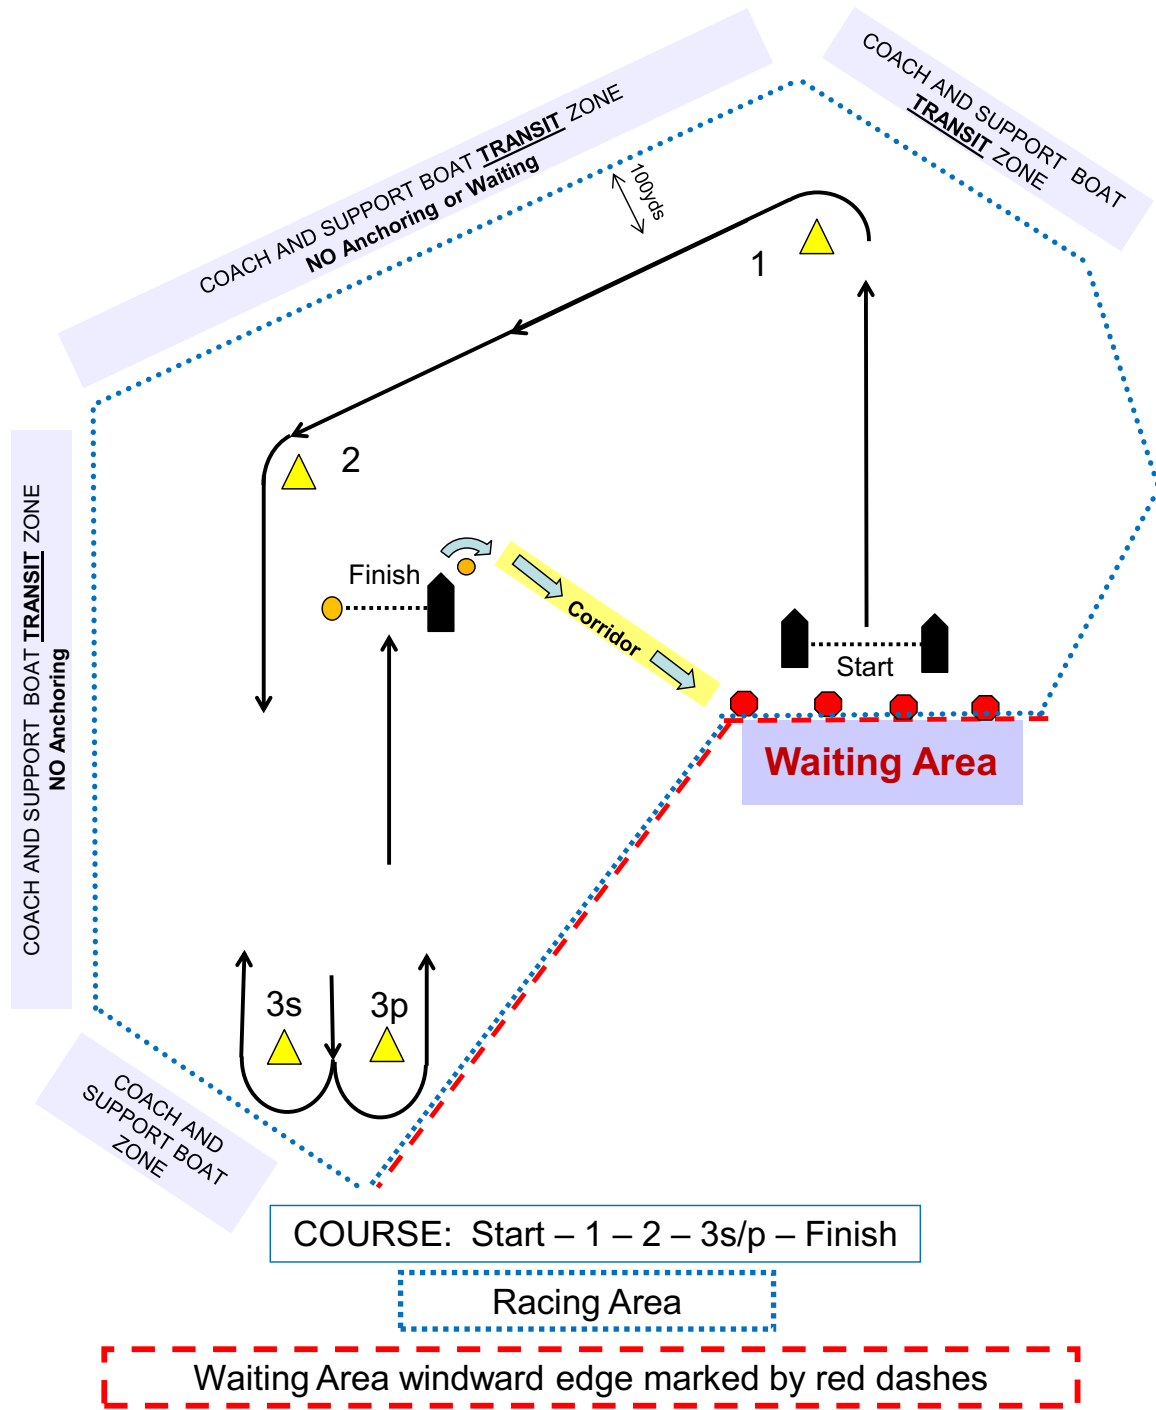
COACH AND SUPPORT BOAT TRANSIT ZONE
NO Anchoring or Waiting

COACH AND SUPPORT BOAT TRANSIT ZONE

100yds

1

2

COACH AND SUPPORT BOAT TRANSIT ZONE
NO Anchoring

Finish

Corridor

Start

Waiting Area

3s

3p

COACH AND SUPPORT BOAT ZONE

COURSE: Start – 1 – 2 – 3s/p – Finish

Racing Area

Waiting Area windward edge marked by red dashes